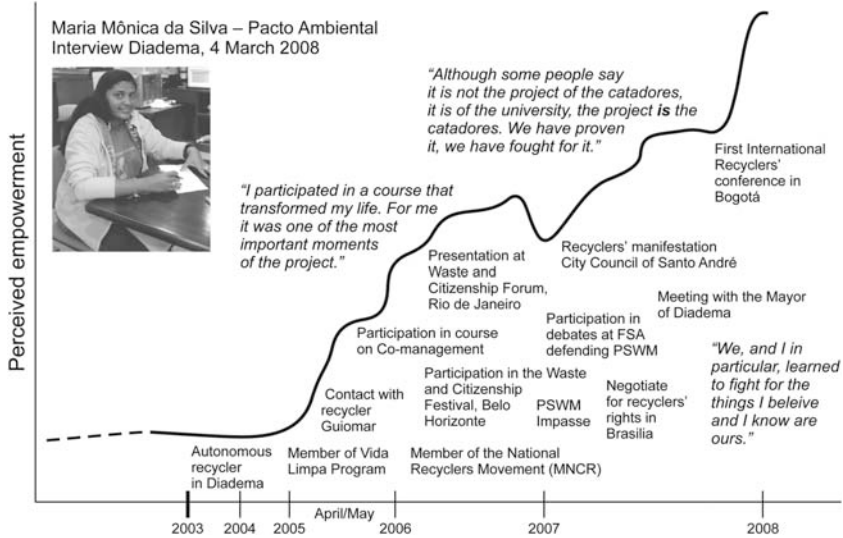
Maria Mônica da Silva – Pacto Ambiental
Interview Diadema, 4 March 2008

"Although some people say it is not the project of the catadores, it is of the university, the project **is** the catadores. We have proven it, we have fought for it."

"I participated in a course that transformed my life. For me it was one of the most important moments of the project."

First International Recyclers' conference in Bogotá

Presentation at Waste and Citizenship Forum, Rio de Janeiro

Recyclers' manifestation City Council of Santo André

Meeting with the Mayor of Diadema

Participation in course on Co-management

Participation in debates at FSA defending PSWM

"We, and I in particular, learned to fight for the things I beleive and I know are ours."

Contact with recycler Guiomar

Participation in the Waste and Citizenship Festival, Belo Horizonte

PSWM Impasse

Negotiate for recyclers' rights in Brasilia

Autonomous recycler in Diadema

Member of Vida Limpa Program

Member of the National Recyclers Movement (MNCR)

Perceived empowerment

2003
2004
2005
April/May
2006
2007
2008